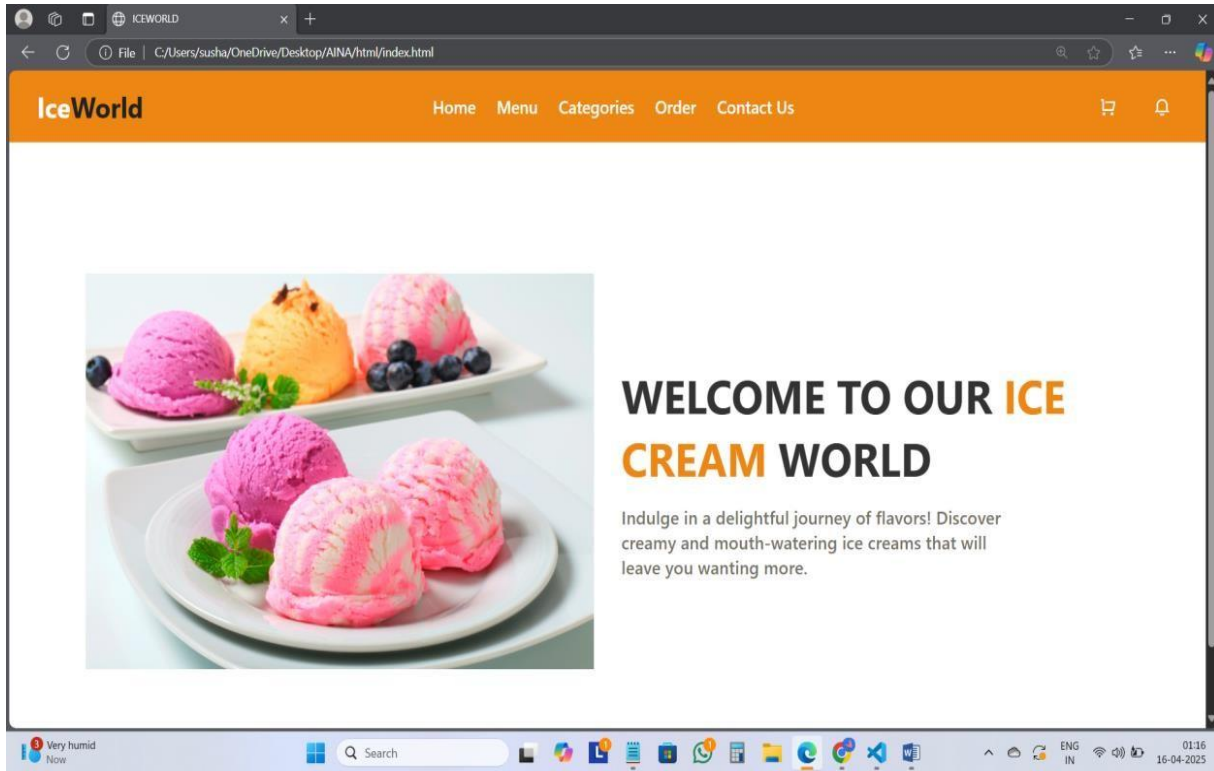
ICEWORLD

File | C:/Users/susha/OneDrive/Desktop/AINA/html/index.html

IceWorld

Home Menu Categories Order Contact Us

WELCOME TO OUR ICE CREAM WORLD

Indulge in a delightful journey of flavors! Discover creamy and mouth-watering ice creams that will leave you wanting more.

3 Very humid Now

Search

ENG IN

01:16 16-04-2025